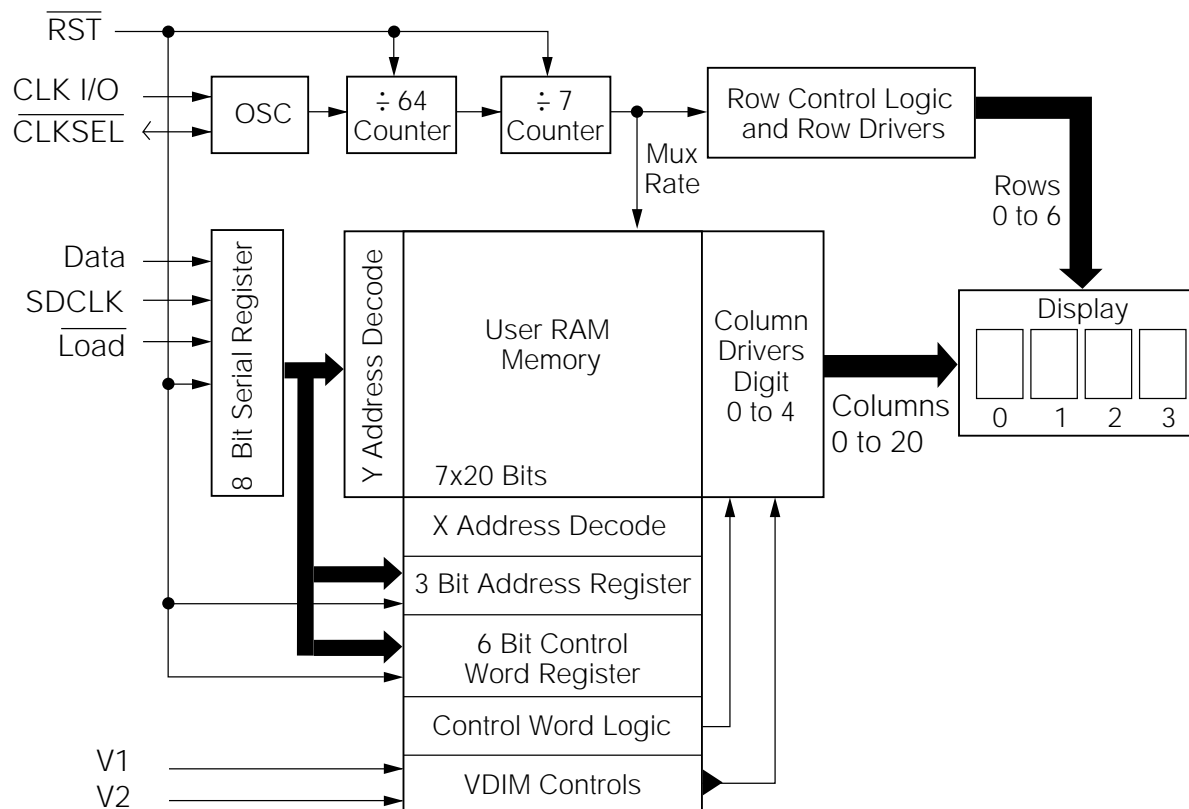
$\overline{RST}$

CLK I/O

$\overline{CLKSEL}$

OSC

÷ 64 Counter

÷ 7 Counter

Row Control Logic and Row Drivers

Mux Rate

Rows 0 to 6

Data

SDCLK

$\overline{Load}$

8 Bit Serial Register

Y Address Decode

User RAM Memory

7x20 Bits

Column Drivers Digit 0 to 4

Columns 0 to 20

Display

0 1 2 3

X Address Decode

3 Bit Address Register

6 Bit Control Word Register

Control Word Logic

V1

V2

VDIM Controls